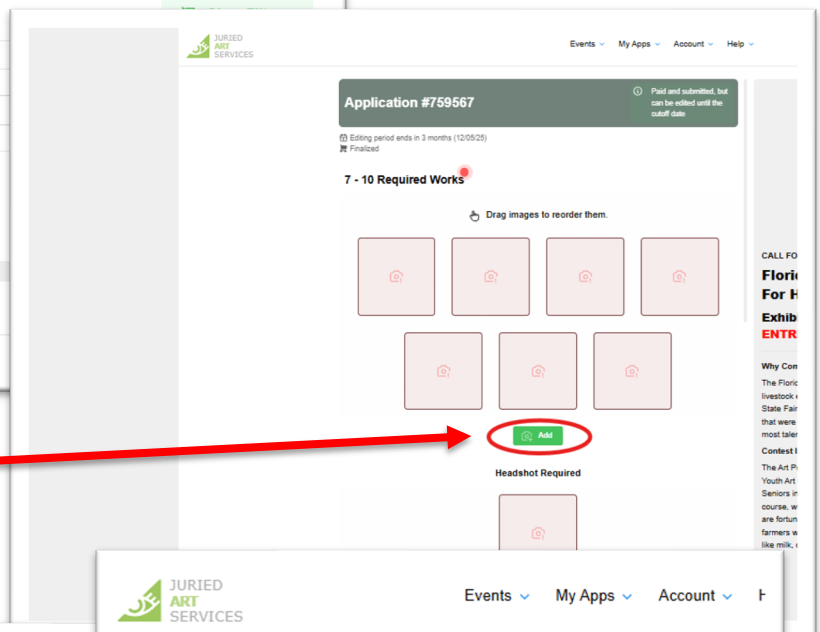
JURIED ART SERVICES

Events My Apps Account Help

Application #759567

Paid and submitted, but can be edited until the cutoff date

Editing period ends in 3 months (12/05/25)
Finalized

7 - 10 Required Works

Drag images to reorder them.

Add

Headshot Required

CALL FO

Floric
For H

Exhib
ENTR

Why Con
The Floric
livestock
State Fair
that were
most taler
Contest
The Art P
Youth Art
Seniors in
course, w
are fortun
farmers w
like milk,

JURIED ART SERVICES

Events My Apps Account H